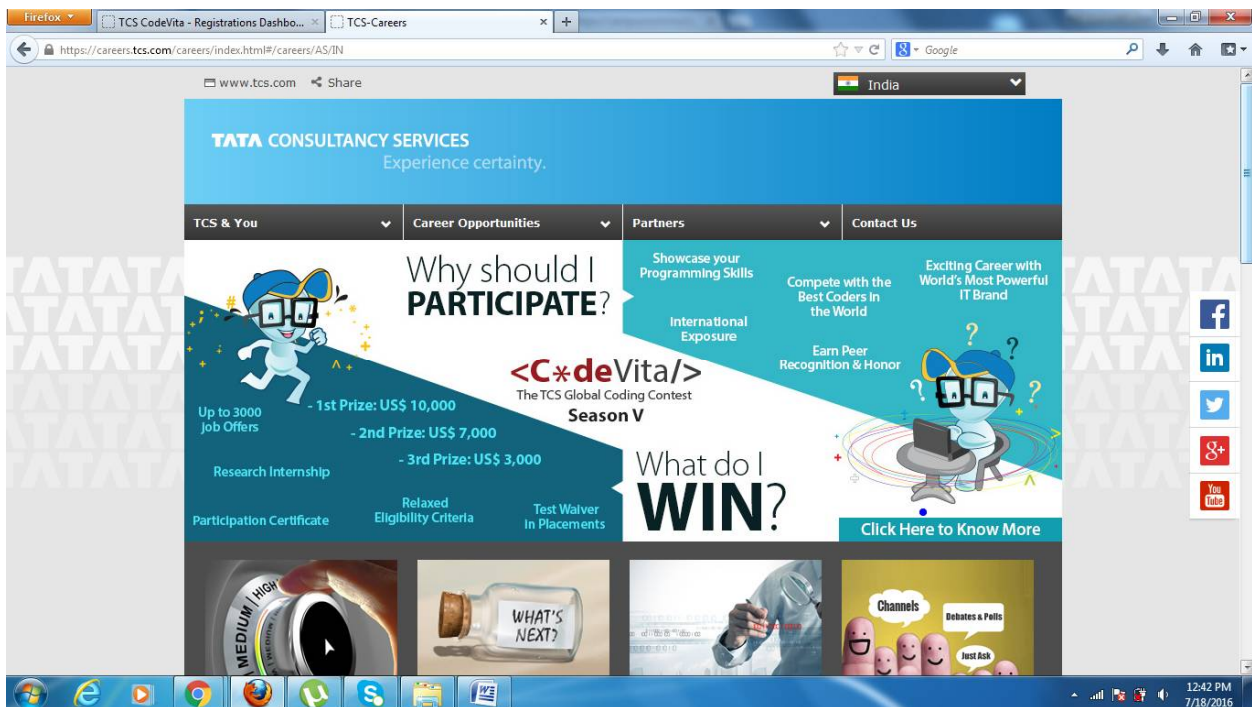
Firefox
TCS CodeVita - Registrations Dashbo... ×
TCS-Careers ×
+
https://careers.tcs.com/careers/index.html#/careers/AS/IN
Google

www.tcs.com Share
India

TATA CONSULTANCY SERVICES
Experience certainty.

TCS & You
Career Opportunities
Partners
Contact Us

Why should I PARTICIPATE?

Showcase your Programming Skills
Compete with the Best Coders in the World
Exciting Career with World's Most Powerful IT Brand
International Exposure
Earn Peer Recognition & Honor

<C*deVita/>
The TCS Global Coding Contest
Season V

Up to 3000 Job Offers
- 1st Prize: US$ 10,000
- 2nd Prize: US$ 7,000
- 3rd Prize: US$ 3,000
Research Internship
Participation Certificate
Relaxed Eligibility Criteria
Test Waiver in Placements

What do I WIN?

Click Here to Know More

HIGH
MEDIUM
WHAT'S NEXT?
Channels
Debates & Polls
Just Ask

TATA

12:42 PM
7/18/2016